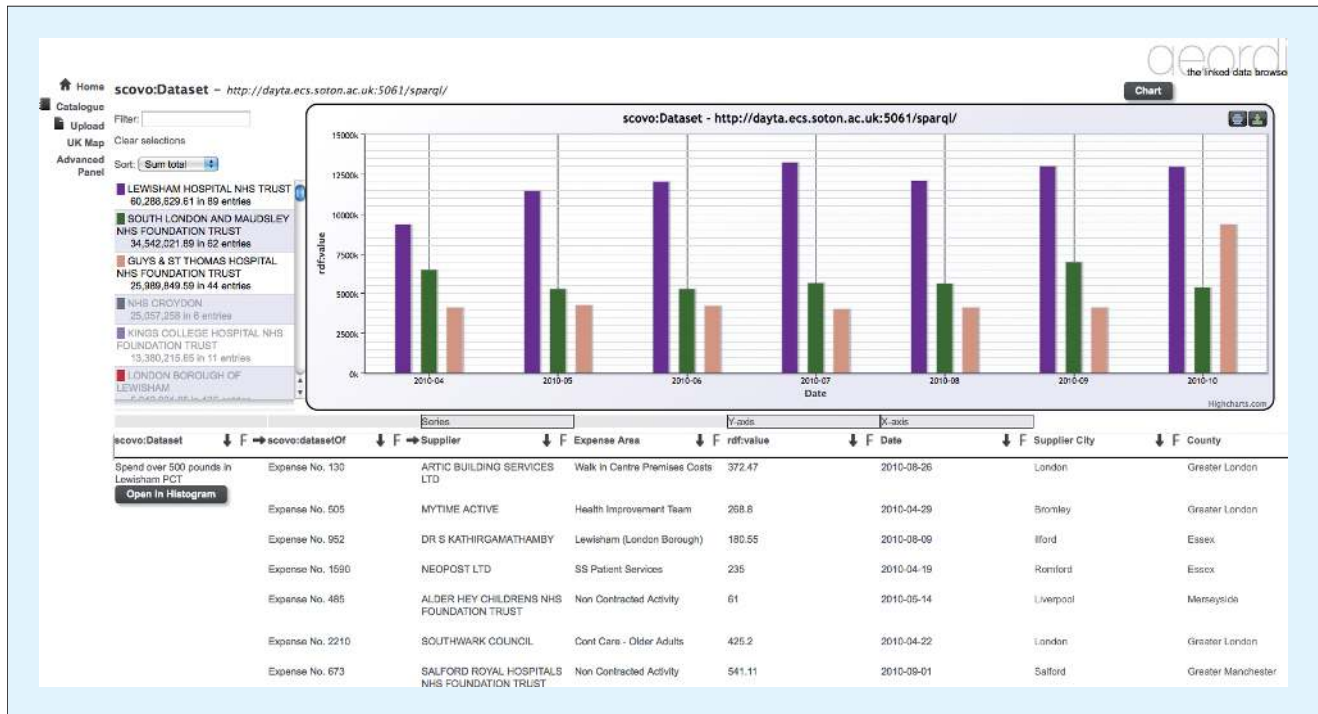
geordi
the linked data browse

Home
Catalogue
Upload
UK Map
Advanced Panel

scovo:Dataset – http://dayta.ecs.soton.ac.uk:5061/sparql/

Chart

Filter:
Clear selections
Sort: Sum total

LEWISHAM HOSPITAL NHS TRUST
60,288,629.61 in 89 entries
SOUTH LONDON AND MAUDSLEY NHS FOUNDATION TRUST
34,542,021.89 in 62 entries
GUYS & ST THOMAS HOSPITAL NHS FOUNDATION TRUST
25,989,849.59 in 44 entries
NHS CROYDON
25,057,258 in 6 entries
KINGS COLLEGE HOSPITAL NHS FOUNDATION TRUST
13,380,215.65 in 11 entries
LONDON BOROUGH OF LEWISHAM
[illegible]

scovo:Dataset - http://dayta.ecs.soton.ac.uk:5061/sparql/

15000k
12500k
10000k
7500k
5000k
2500k
0k
rdf:value

2010-04
2010-05
2010-06
2010-07
2010-08
2010-09
2010-10
Date

Highcharts.com

Series
Y-axis
X-axis

| scovo:Dataset | scovo:datasetOf | Supplier | Expense Area | rdf:value | Date | Supplier City | County |
|---|---|---|---|---|---|---|---|
| Spend over 500 pounds in Lewisham PCT<br>Open In Histogram | Expense No. 130 | ARTIC BUILDING SERVICES LTD | Walk in Centre Premises Costs | 372.47 | 2010-08-26 | London | Greater London |
| | Expense No. 505 | MYTIME ACTIVE | Health Improvement Team | 268.8 | 2010-04-29 | Bromley | Greater London |
| | Expense No. 952 | DR S KATHIRGAMATHAMBY | Lewisham (London Borough) | 180.55 | 2010-08-09 | Ilford | Essex |
| | Expense No. 1590 | NEOPOST LTD | SS Patient Services | 235 | 2010-04-19 | Romford | Essex |
| | Expense No. 485 | ALDER HEY CHILDRENS NHS FOUNDATION TRUST | Non Contracted Activity | 61 | 2010-05-14 | Liverpool | Merseyside |
| | Expense No. 2210 | SOUTHWARK COUNCIL | Cont Care - Older Adults | 425.2 | 2010-04-22 | London | Greater London |
| | Expense No. 673 | SALFORD ROYAL HOSPITALS NHS FOUNDATION TRUST | Non Contracted Activity | 541.11 | 2010-09-01 | Salford | Greater Manchester |